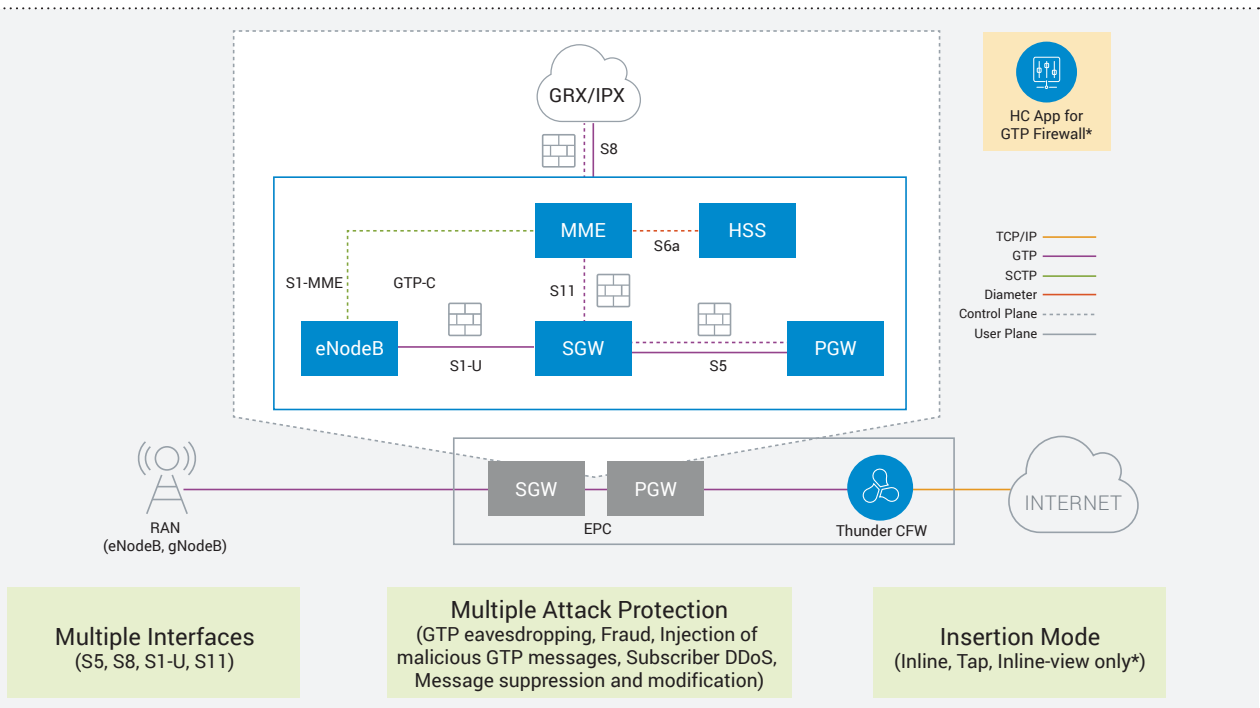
GRX/IPX

S8

HC App for GTP Firewall*

MME

S6a

HSS

TCP/IP
GTP
SCTP
Diameter
Control Plane
User Plane

S1-MME

GTP-C

S11

eNodeB

S1-U

SGW

S5

PGW

RAN
(eNodeB, gNodeB)

SGW

PGW

EPC

Thunder CFW

INTERNET

Multiple Interfaces
(S5, S8, S1-U, S11)

Multiple Attack Protection
(GTP eavesdropping, Fraud, Injection of malicious GTP messages, Subscriber DDoS, Message suppression and modification)

Insertion Mode
(Inline, Tap, Inline-view only*)